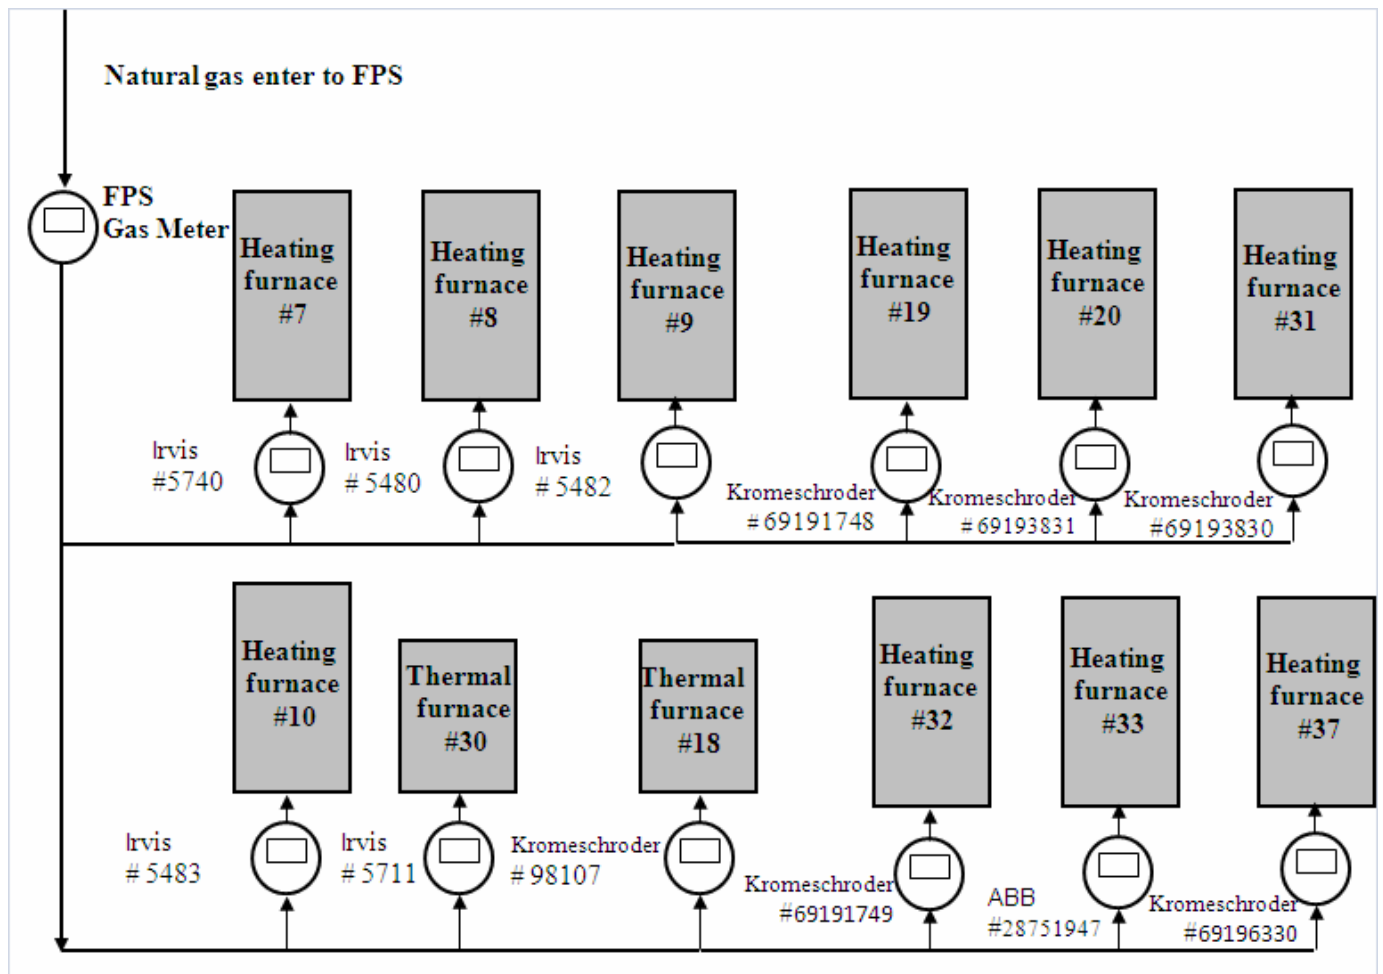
Natural gas enter to FPS

FPS
Gas Meter

Heating furnace #7

Heating furnace #8

Heating furnace #9

Heating furnace #19

Heating furnace #20

Heating furnace #31

Irvis #5740

Irvis # 5480

Irvis # 5482

Kromeschroder # 69191748

Kromeschroder # 69193831

Kromeschroder #69193830

Heating furnace #10

Thermal furnace #30

Thermal furnace #18

Heating furnace #32

Heating furnace #33

Heating furnace #37

Irvis # 5483

Irvis # 5711

Kromeschroder # 98107

Kromeschroder #69191749

ABB #28751947

Kromeschroder #69196330